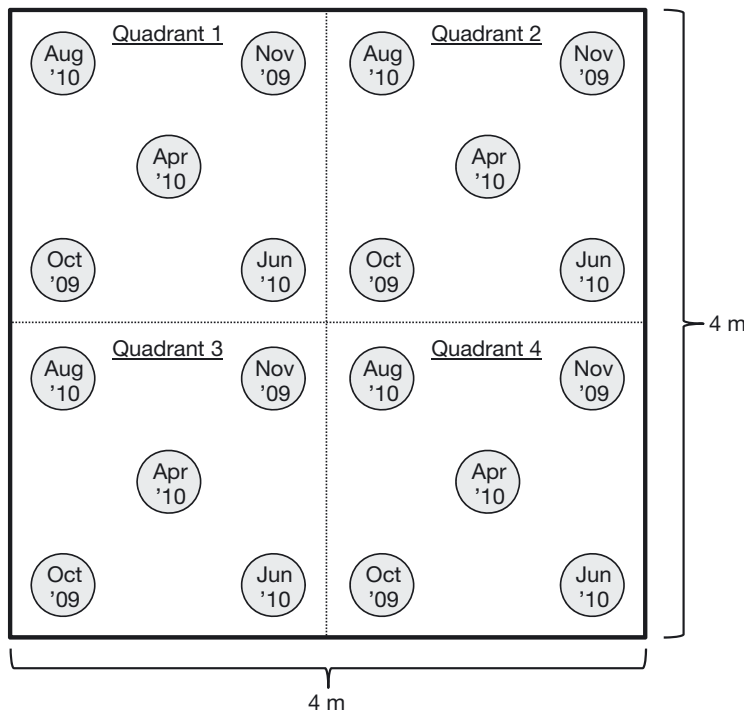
Aug '10

Quadrant 1

Nov '09

Aug '10

Quadrant 2

Nov '09

Apr '10

Apr '10

Oct '09

Jun '10

Oct '09

Jun '10

Aug '10

Quadrant 3

Nov '09

Aug '10

Quadrant 4

Nov '09

Apr '10

Apr '10

Oct '09

Jun '10

Oct '09

Jun '10

4 m

4 m